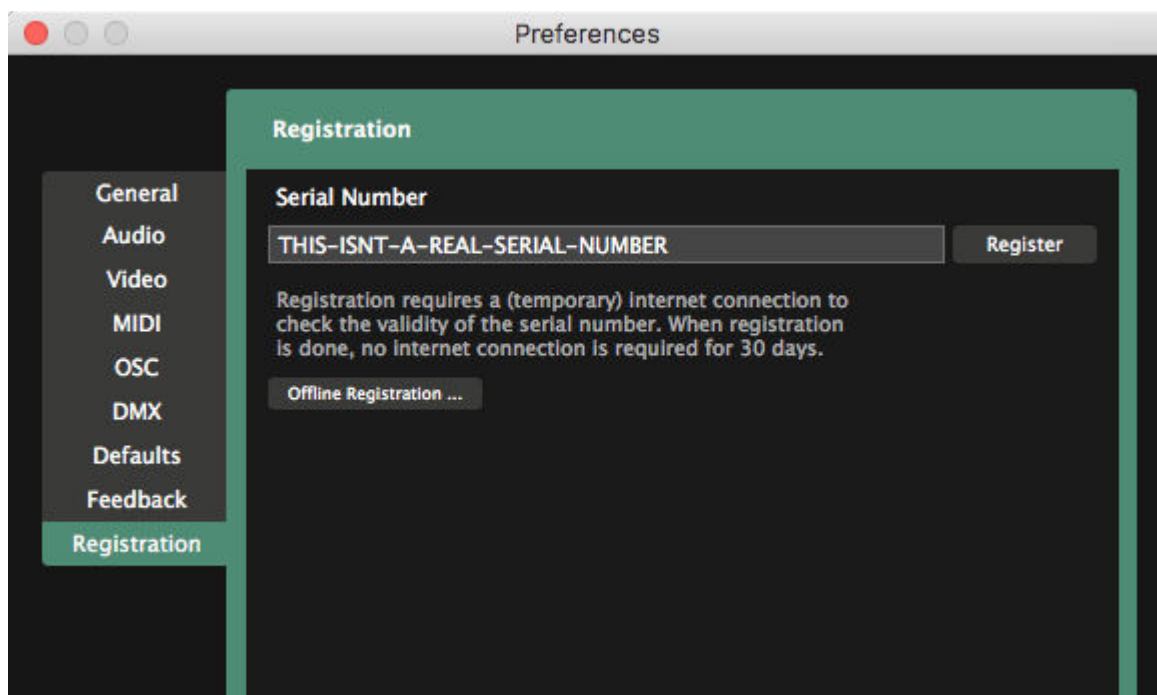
Preferences

General
Audio
Video
MIDI
OSC
DMX
Defaults
Feedback
Registration

Registration

Serial Number

THIS-ISNT-A-REAL-SERIAL-NUMBER

Register

Registration requires a (temporary) internet connection to check the validity of the serial number. When registration is done, no internet connection is required for 30 days.

Offline Registration ...